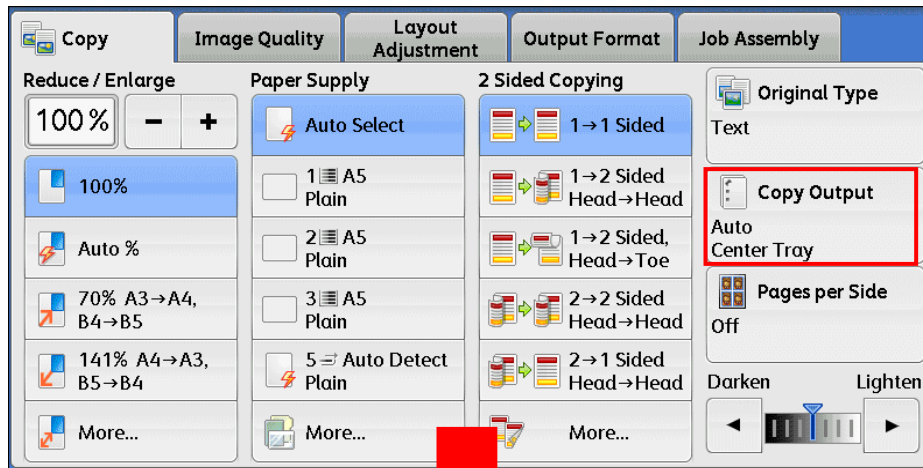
Copy | Image Quality | Layout Adjustment | Output Format | Job Assembly

Reduce / Enlarge
100 %
−
+
100%
Auto %
70% A3→A4, B4→B5
141% A4→A3, B5→B4
More...

Paper Supply
Auto Select
1 A5 Plain
2 A5 Plain
3 A5 Plain
5 Auto Detect Plain
More...

2 Sided Copying
1→1 Sided
1→2 Sided Head→Head
1→2 Sided, Head→Toe
2→2 Sided Head→Head
2→1 Sided Head→Head
More...

Original Type
Text
Copy Output
Auto
Center Tray
Pages per Side
Off
Darken
Lighten